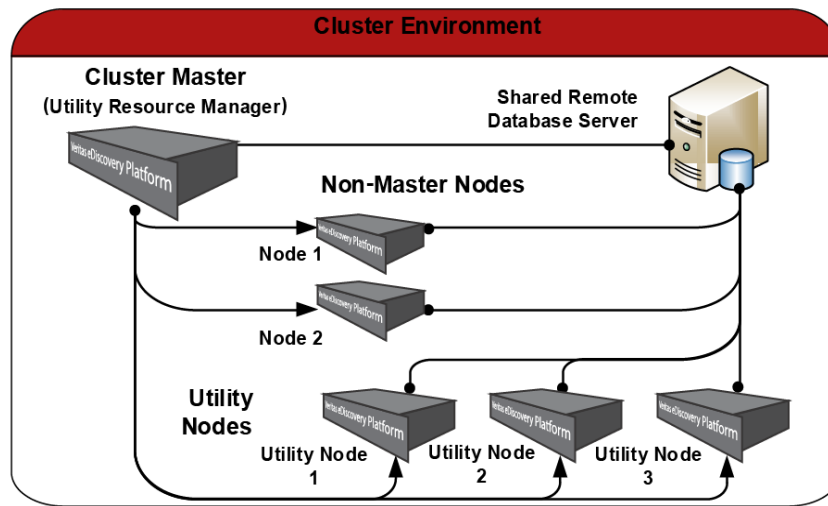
Cluster Environment

Cluster Master
(Utility Resource Manager)

Shared Remote Database Server

Veritas eDiscovery Platform

Non-Master Nodes

Veritas eDiscovery Platform

Node 1

Veritas eDiscovery Platform

Node 2

Utility Nodes

Veritas eDiscovery Platform

Veritas eDiscovery Platform

Veritas eDiscovery Platform

Utility Node 1

Utility Node 2

Utility Node 3